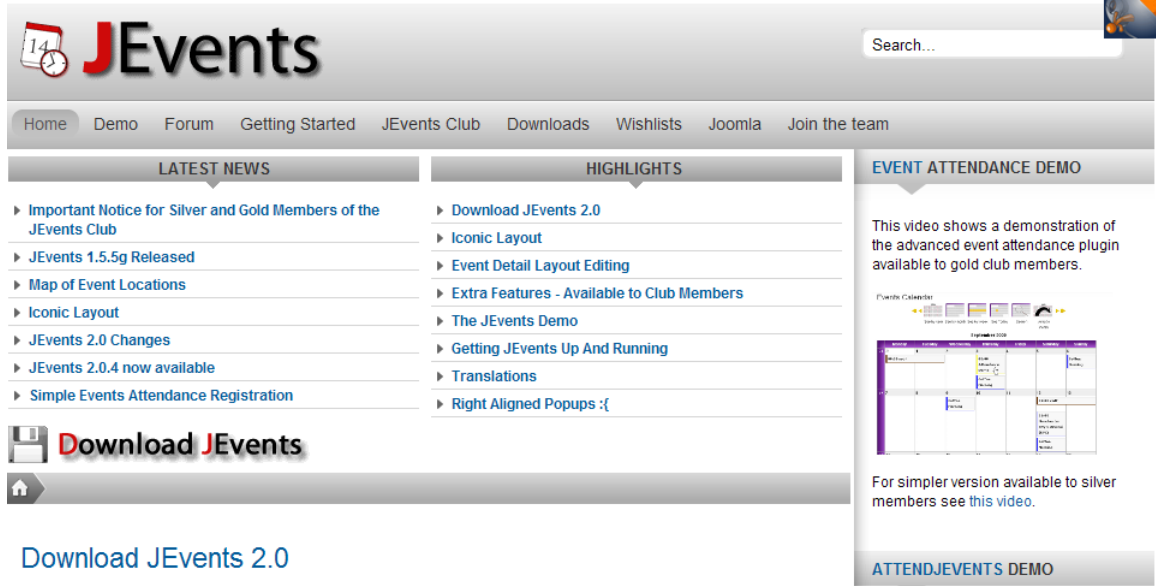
14 JEvents

Search...

Home Demo Forum Getting Started JEvents Club Downloads Wishlists Joomla Join the team

LATEST NEWS

Important Notice for Silver and Gold Members of the JEvents Club
JEvents 1.5.5g Released
Map of Event Locations
Iconic Layout
JEvents 2.0 Changes
JEvents 2.0.4 now available
Simple Events Attendance Registration

HIGHLIGHTS

Download JEvents 2.0
Iconic Layout
Event Detail Layout Editing
Extra Features - Available to Club Members
The JEvents Demo
Getting JEvents Up And Running
Translations
Right Aligned Popups :{

EVENT ATTENDANCE DEMO

This video shows a demonstration of the advanced event attendance plugin available to gold club members.

Events Calendar

For simpler version available to silver members see this video.

ATTENDJEVENTS DEMO

Download JEvents

Download JEvents 2.0